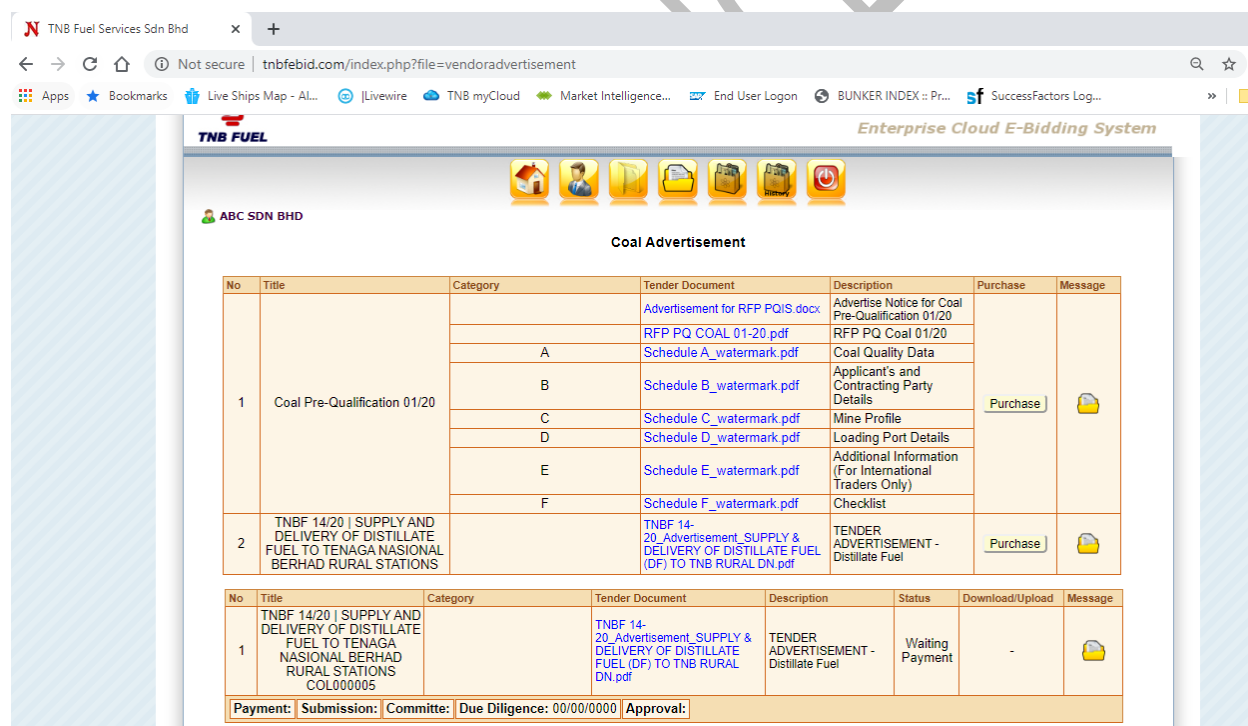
TNB Fuel Services Sdn Bhd ×

Not secure | tnbfebid.com/index.php?file=vendoradvertisement

Apps Bookmarks Live Ships Map - Al... |Livewire TNB myCloud Market Intelligence... End User Logon BUNKER INDEX :: Pr... SuccessFactors Log...

TNB FUEL

Enterprise Cloud E-Bidding System

History

ABC SDN BHD

Coal Advertisement

| No | Title | Category | Tender Document | Description | Purchase | Message |
|---|---|---|---|---|---|---|
| 1 | Coal Pre-Qualification 01/20 | | Advertisement for RFP PQIS.docx | Advertise Notice for Coal Pre-Qualification 01/20 | Purchase | |
| | | | RFP PQ COAL 01-20.pdf | RFP PQ Coal 01/20 | | |
| | | A | Schedule A_watermark.pdf | Coal Quality Data | | |
| | | B | Schedule B_watermark.pdf | Applicant's and Contracting Party Details | | |
| | | C | Schedule C_watermark.pdf | Mine Profile | | |
| | | D | Schedule D_watermark.pdf | Loading Port Details | | |
| | | E | Schedule E_watermark.pdf | Additional Information (For International Traders Only) | | |
| | | F | Schedule F_watermark.pdf | Checklist | | |
| 2 | TNBF 14/20 \| SUPPLY AND DELIVERY OF DISTILLATE FUEL TO TENAGA NASIONAL BERHAD RURAL STATIONS | | TNBF 14-20_Advertisement_SUPPLY & DELIVERY OF DISTILLATE FUEL (DF) TO TNB RURAL DN.pdf | TENDER ADVERTISEMENT - Distillate Fuel | Purchase | |

| No | Title | Category | Tender Document | Description | Status | Download/Upload | Message |
|---|---|---|---|---|---|---|---|
| 1 | TNBF 14/20 \| SUPPLY AND DELIVERY OF DISTILLATE FUEL TO TENAGA NASIONAL BERHAD RURAL STATIONS COL000005 | | TNBF 14-20_Advertisement_SUPPLY & DELIVERY OF DISTILLATE FUEL (DF) TO TNB RURAL DN.pdf | TENDER ADVERTISEMENT - Distillate Fuel | Waiting Payment | - | |

Payment: Submission: Committe: Due Diligence: 00/00/0000 Approval: